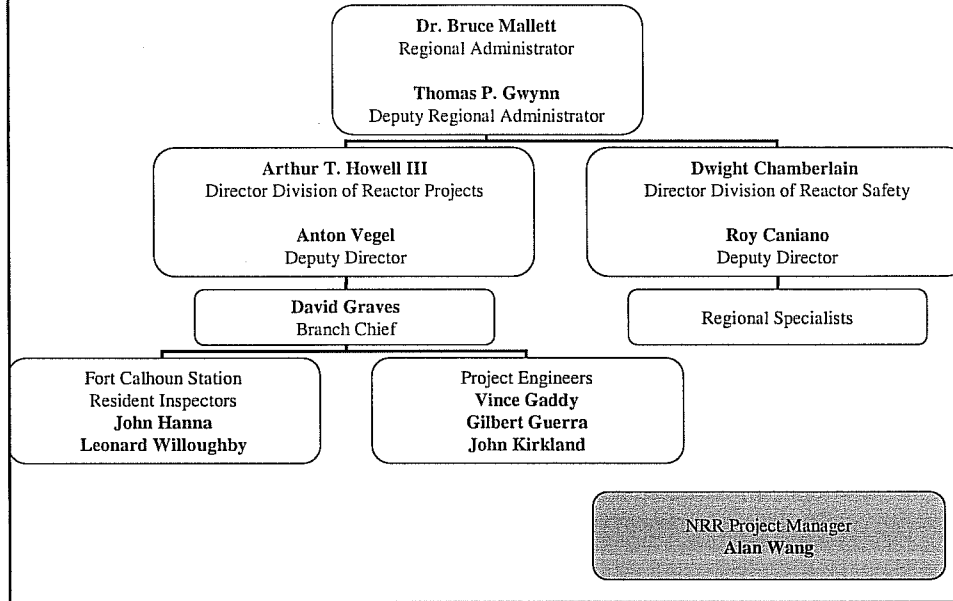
Dr. Bruce Mallett
Regional Administrator

Thomas P. Gwynn
Deputy Regional Administrator

Arthur T. Howell III
Director Division of Reactor Projects

Anton Vegel
Deputy Director

Dwight Chamberlain
Director Division of Reactor Safety

Roy Caniano
Deputy Director

David Graves
Branch Chief

Regional Specialists

Fort Calhoun Station
Resident Inspectors
John Hanna
Leonard Willoughby

Project Engineers
Vince Gaddy
Gilbert Guerra
John Kirkland

NRR Project Manager
Alan Wang